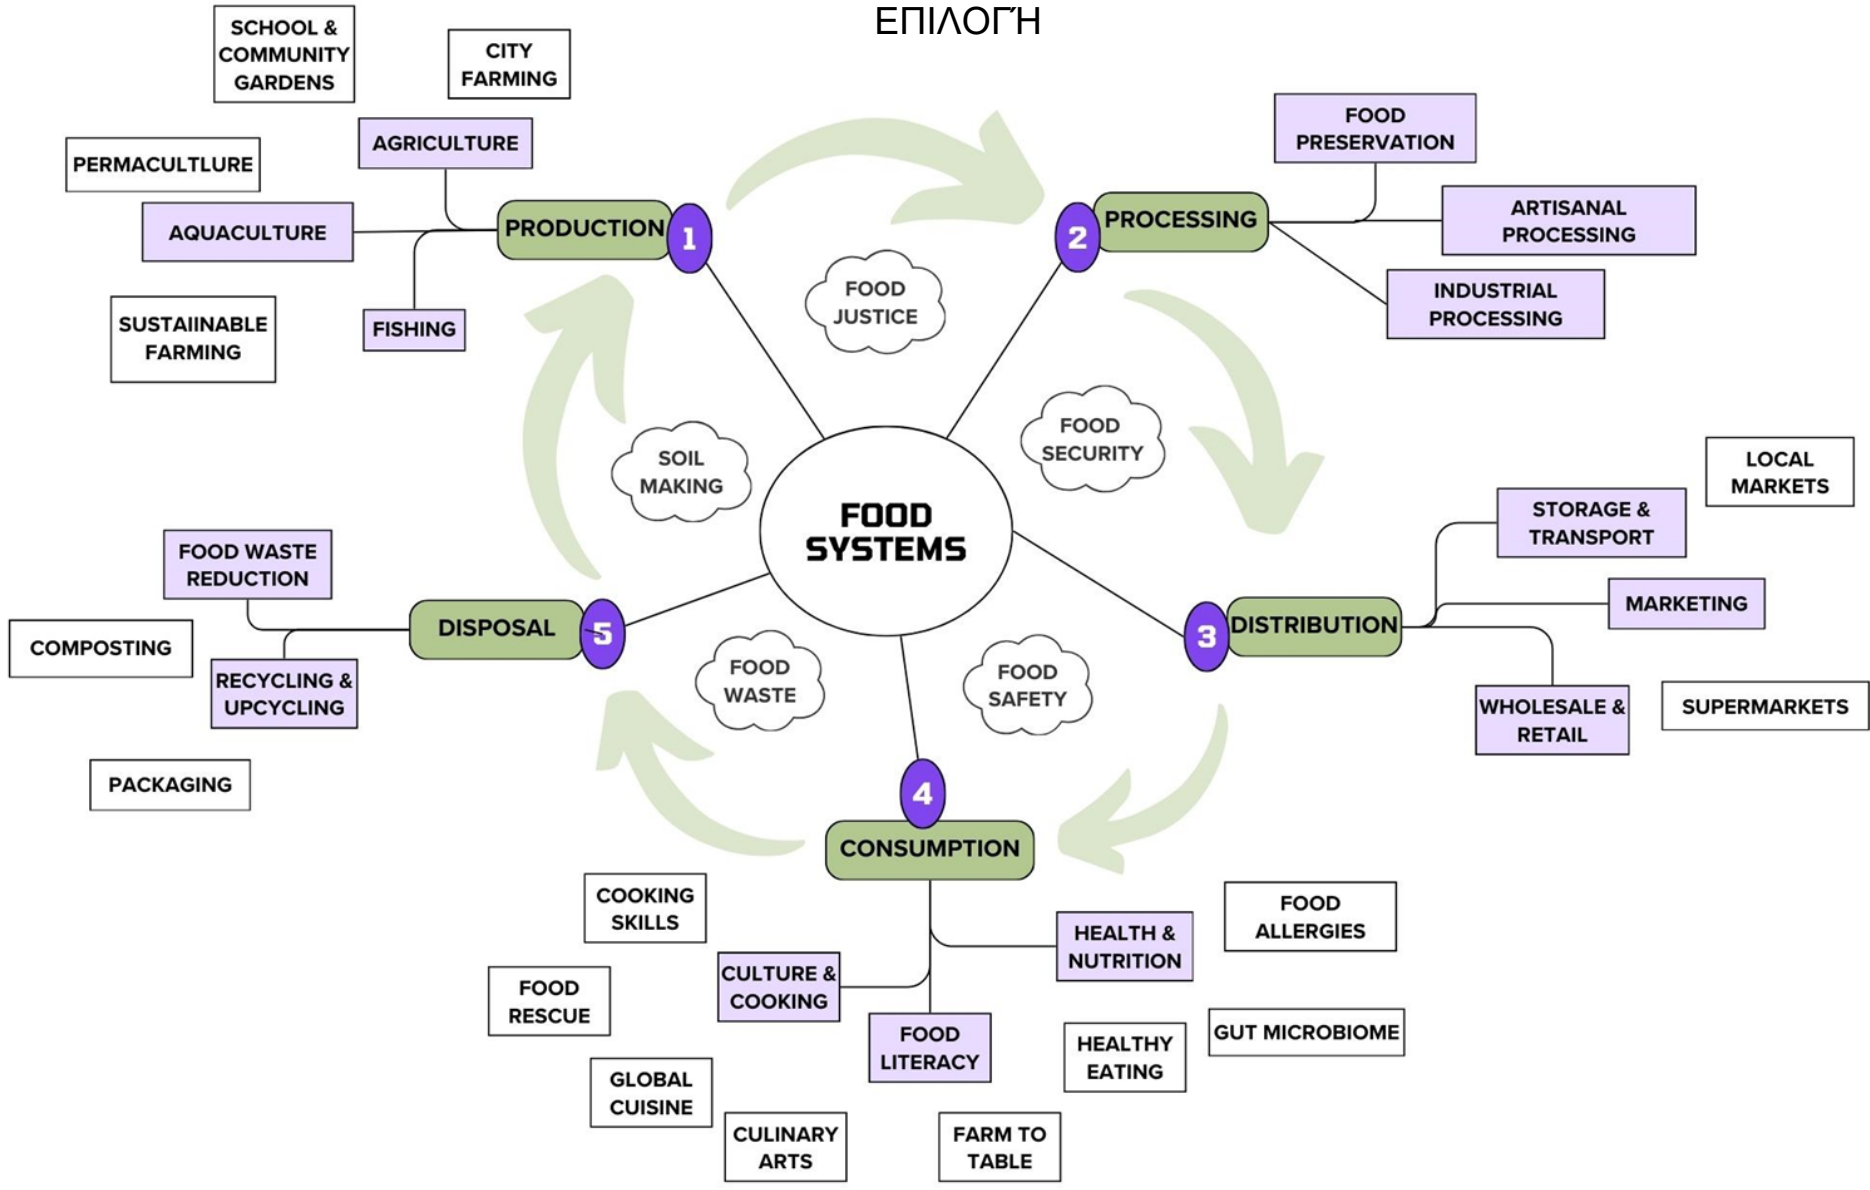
ΕΠΙΛΟΓΉ

SCHOOL & COMMUNITY GARDENS

CITY FARMING

PERMACULTLURE

AGRICULTURE

AQUACULTURE

PRODUCTION 1

SUSTAIINABLE FARMING

FISHING

FOOD JUSTICE

2 PROCESSING

FOOD PRESERVATION

ARTISANAL PROCESSING

INDUSTRIAL PROCESSING

FOOD SECURITY

SOIL MAKING

FOOD SYSTEMS

LOCAL MARKETS

STORAGE & TRANSPORT

MARKETING

3 DISTRIBUTION

WHOLESALE & RETAIL

SUPERMARKETS

FOOD WASTE REDUCTION

COMPOSTING

DISPOSAL 5

RECYCLING & UPCYCLING

PACKAGING

FOOD WASTE

FOOD SAFETY

4

CONSUMPTION

COOKING SKILLS

FOOD ALLERGIES

HEALTH & NUTRITION

FOOD RESCUE

CULTURE & COOKING

FOOD LITERACY

HEALTHY EATING

GUT MICROBIOME

GLOBAL CUISINE

CULINARY ARTS

FARM TO TABLE